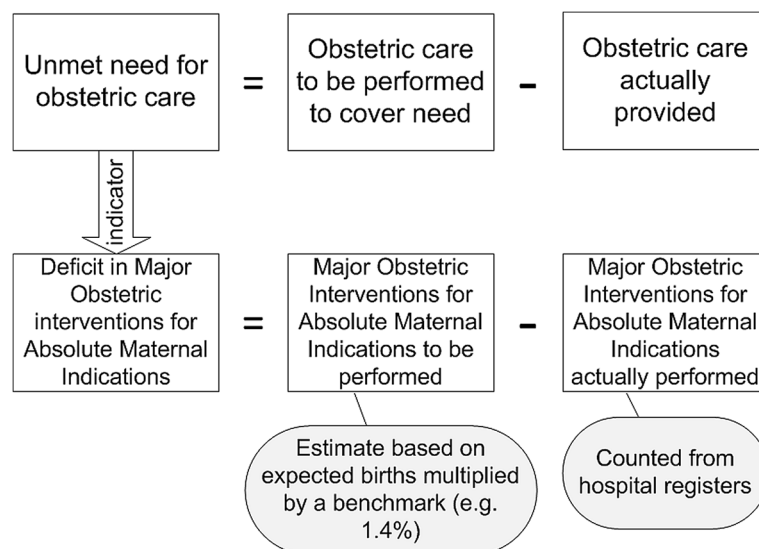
Unmet need for obstetric care

=

Obstetric care to be performed to cover need

-

Obstetric care actually provided

indicator

Deficit in Major Obstetric interventions for Absolute Maternal Indications

=

Major Obstetric Interventions for Absolute Maternal Indications to be performed

-

Major Obstetric Interventions for Absolute Maternal Indications actually performed

Estimate based on expected births multiplied by a benchmark (e.g. 1.4%)

Counted from hospital registers